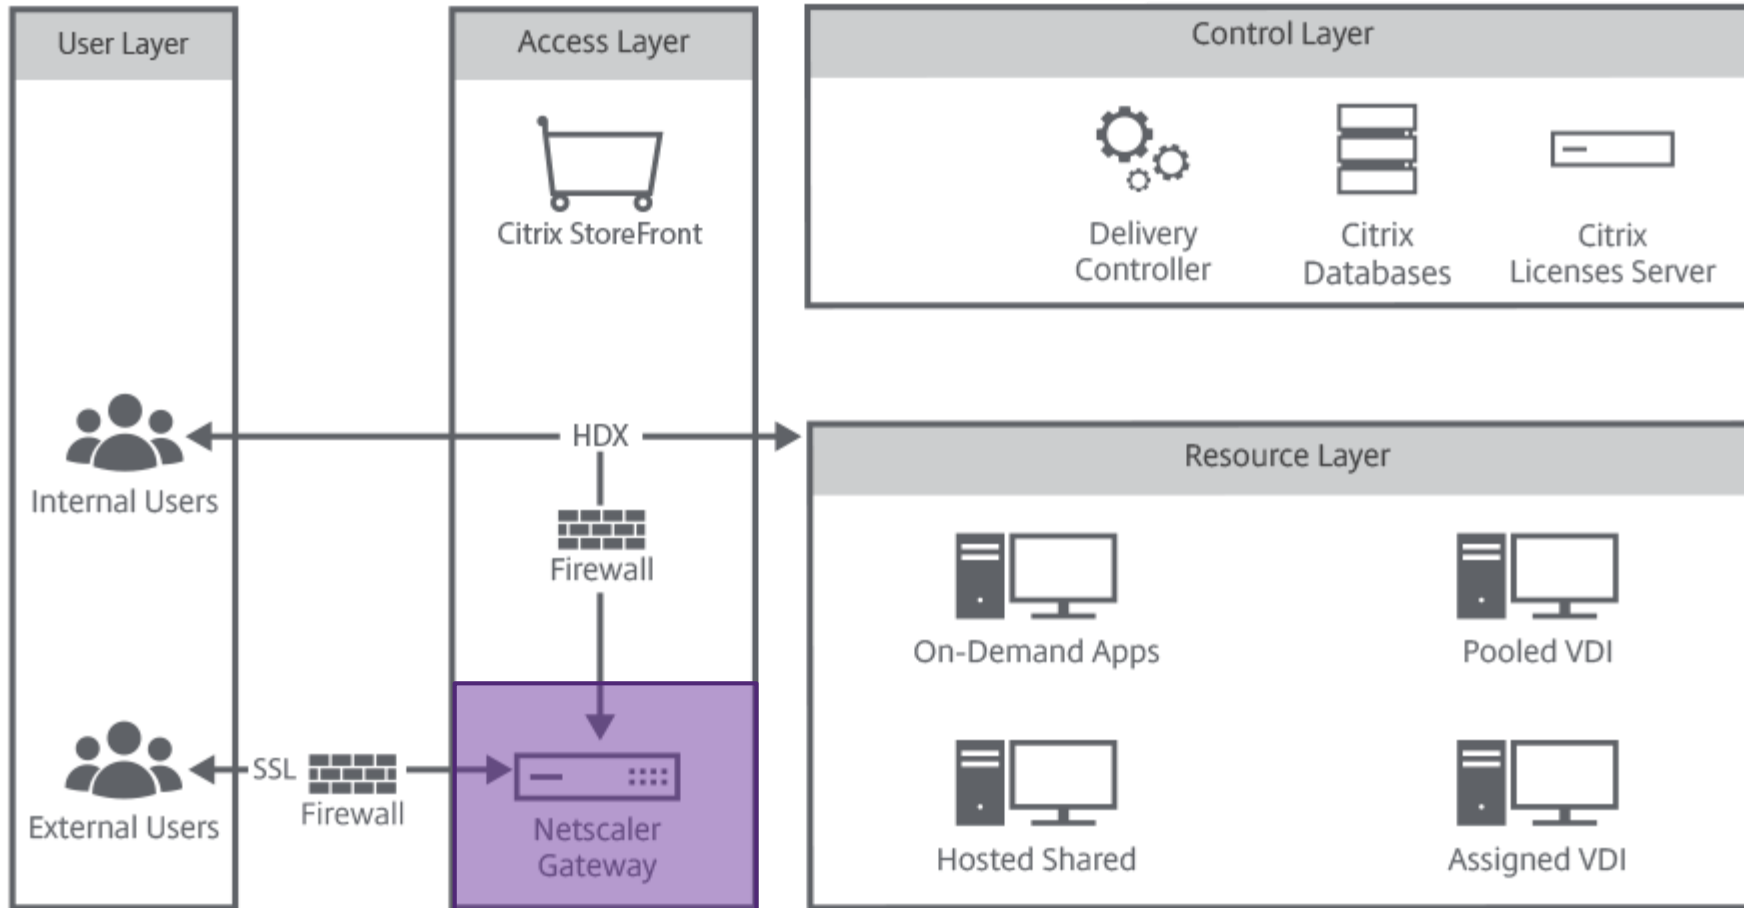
User Layer

Access Layer

Control Layer

Citrix StoreFront

Delivery Controller

Citrix Databases

Citrix Licenses Server

HDX

Internal Users

Firewall

Resource Layer

On-Demand Apps

Pooled VDI

SSL

External Users

Firewall

Netscaler Gateway

Hosted Shared

Assigned VDI